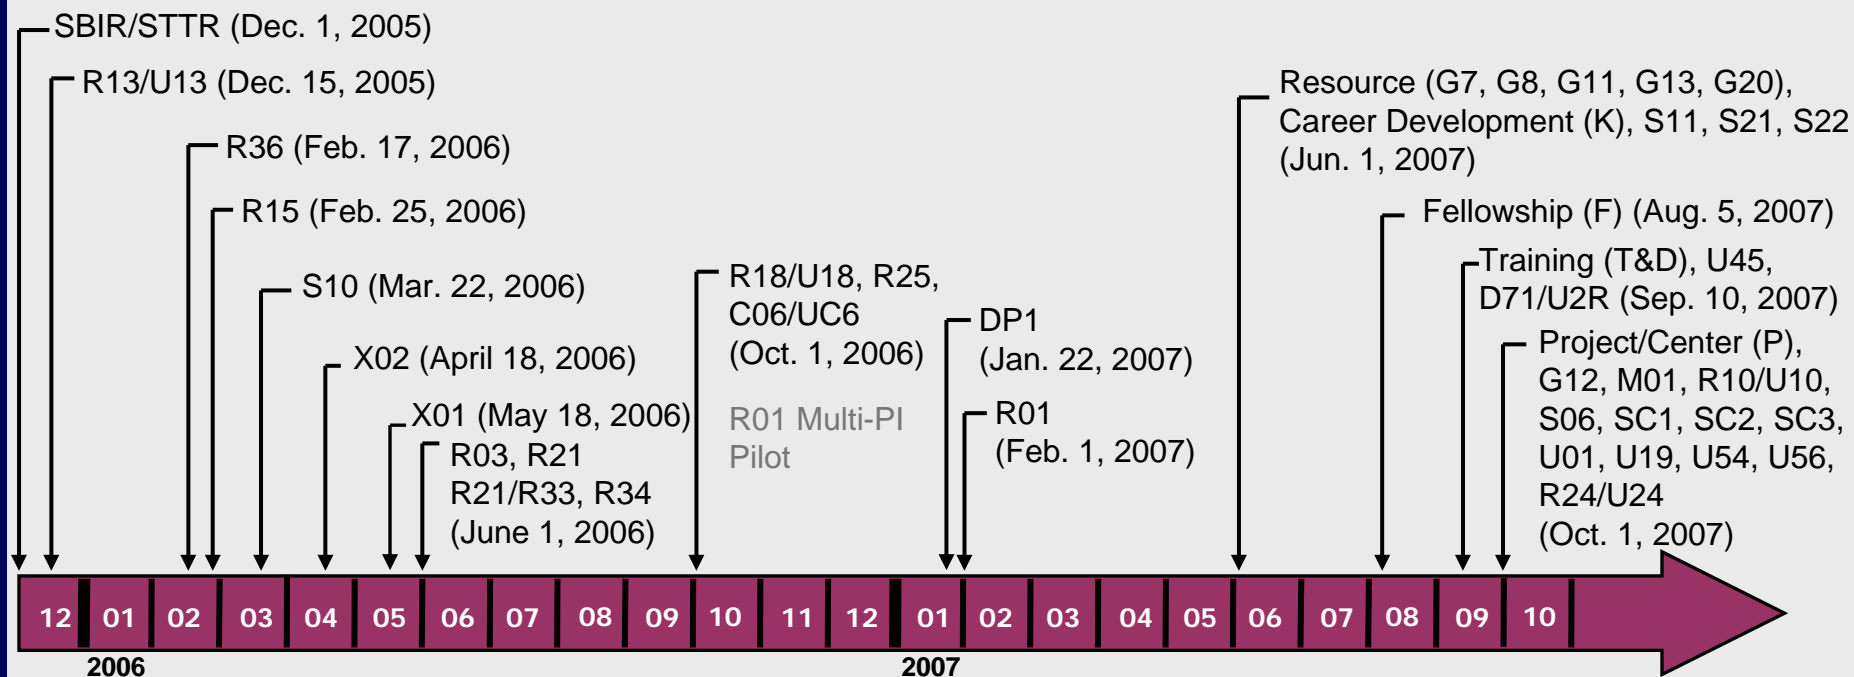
SBIR/STTR (Dec. 1, 2005)

R13/U13 (Dec. 15, 2005)

R36 (Feb. 17, 2006)

R15 (Feb. 25, 2006)

S10 (Mar. 22, 2006)

X02 (April 18, 2006)

X01 (May 18, 2006)

R03, R21 R21/R33, R34 (June 1, 2006)

R18/U18, R25, C06/UC6 (Oct. 1, 2006)

R01 Multi-PI Pilot

DP1 (Jan. 22, 2007)

R01 (Feb. 1, 2007)

Resource (G7, G8, G11, G13, G20), Career Development (K), S11, S21, S22 (Jun. 1, 2007)

Fellowship (F) (Aug. 5, 2007)

Training (T&D), U45, D71/U2R (Sep. 10, 2007)

Project/Center (P), G12, M01, R10/U10, S06, SC1, SC2, SC3, U01, U19, U54, U56, R24/U24 (Oct. 1, 2007)

12 01 02 03 04 05 06 07 08 09 10 11 12 01 02 03 04 05 06 07 08 09 10

2006

2007